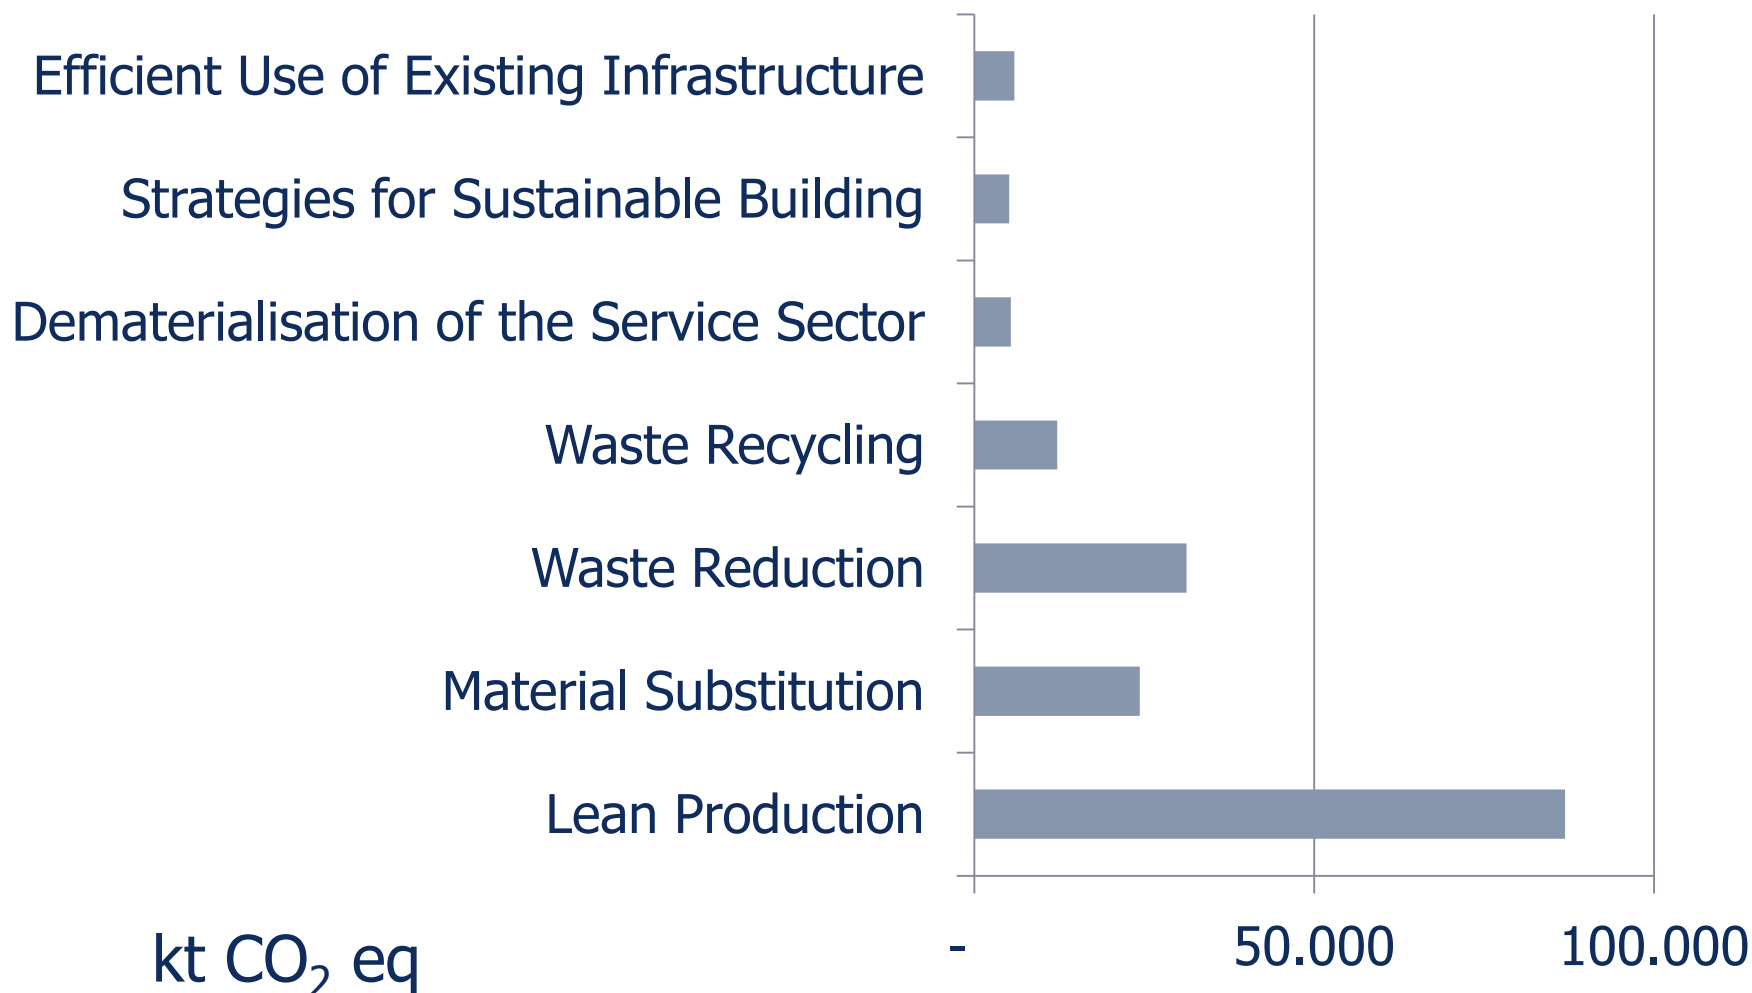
Efficient Use of Existing Infrastructure

Strategies for Sustainable Building

Dematerialisation of the Service Sector

Waste Recycling

Waste Reduction

Material Substitution

Lean Production

kt $CO_2$ eq

-

50.000

100.000